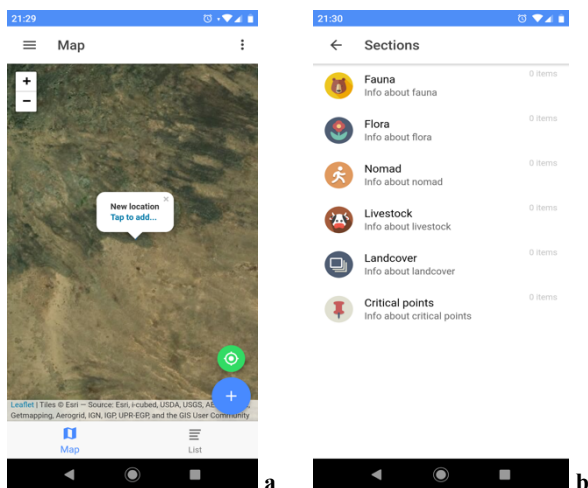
21:29

Map

+
−

New location
Tap to add...
×

Leaflet | Tiles © Esri — Source: Esri, i-cubed, USDA, USGS, AE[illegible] Getmapping, Aerogrid, IGN, IGP, UPR-EGP, and the GIS User Community

Map
List

a

21:30

Sections

Fauna
Info about fauna
0 items

Flora
Info about flora
0 items

Nomad
Info about nomad
0 items

Livestock
Info about livestock
0 items

Landcover
Info about landcover
0 items

Critical points
Info about critical points
0 items

b